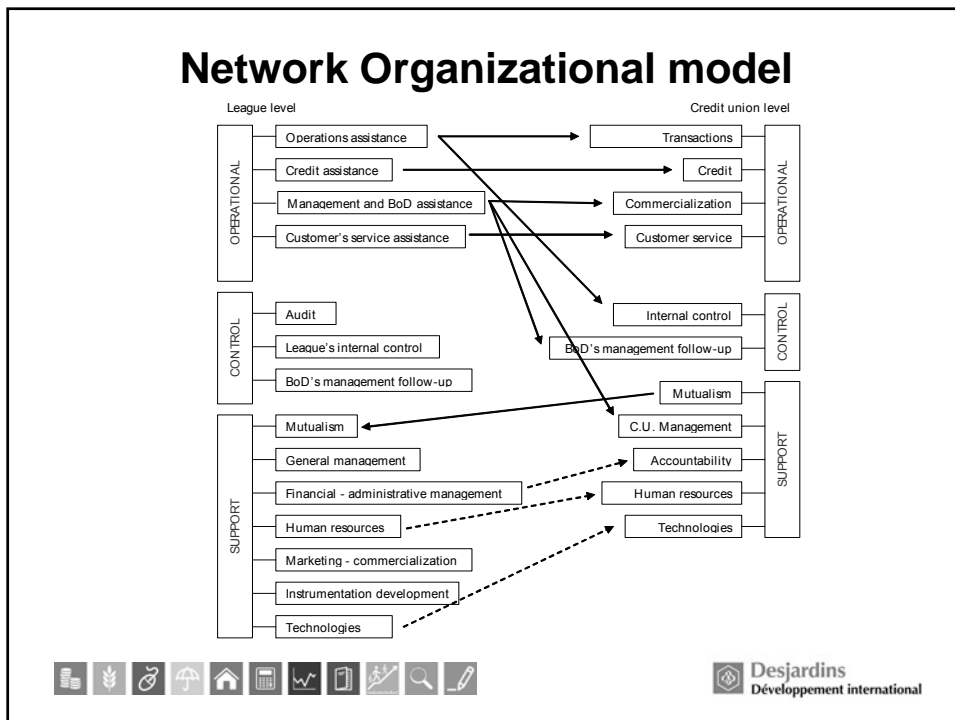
Network Organizational model

League level

Credit union level

OPERATIONAL

Operations assistance

Credit assistance

Management and BoD assistance

Customer's service assistance

Transactions

Credit

Commercialization

Customer service

OPERATIONAL

CONTROL

Audit

League's internal control

BoD's management follow-up

Internal control

BoD's management follow-up

CONTROL

SUPPORT

Mutualism

General management

Financial - administrative management

Human resources

Marketing - commercialization

Instrumentation development

Technologies

Mutualism

C.U. Management

Accountability

Human resources

Technologies

SUPPORT

Desjardins
Développement international